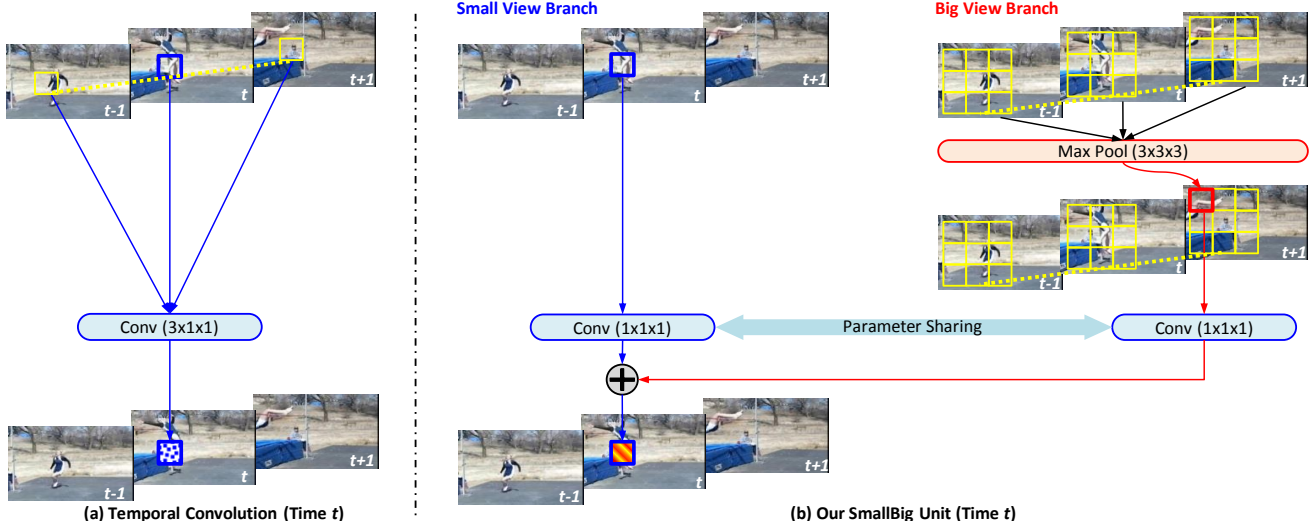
t-1
t
t+1

Conv (3x1x1)

t-1
t
t+1

(a) Temporal Convolution (Time *t*)

Small View Branch

t-1
t
t+1

Big View Branch

t-1
t
t+1

Max Pool (3x3x3)

t-1
t
t+1

Conv (1x1x1)

Parameter Sharing

Conv (1x1x1)

t-1
t
t+1

(b) Our SmallBig Unit (Time *t*)